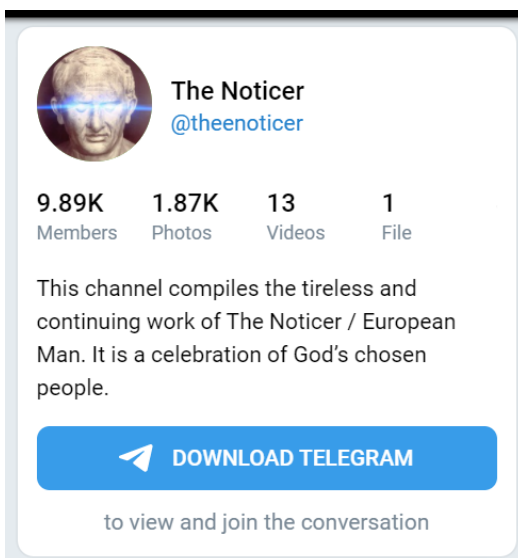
The Noticer
@theenoticer

9.89K
Members

1.87K
Photos

13
Videos

1
File

This channel compiles the tireless and continuing work of The Noticer / European Man. It is a celebration of God's chosen people.

DOWNLOAD TELEGRAM

to view and join the conversation